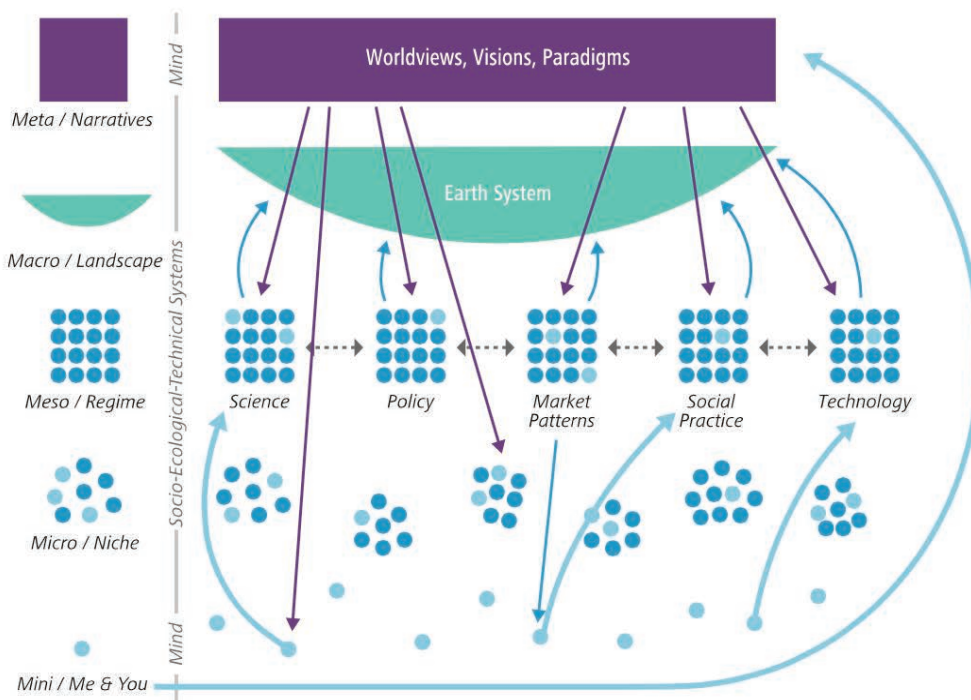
Meta / Narratives

Macro / Landscape

Meso / Regime

Micro / Niche

Mini / Me & You

Mind

Socio-Ecological-Technical Systems

Mind

Worldviews, Visions, Paradigms

Earth System

Science

Policy

Market Patterns

Social Practice

Technology